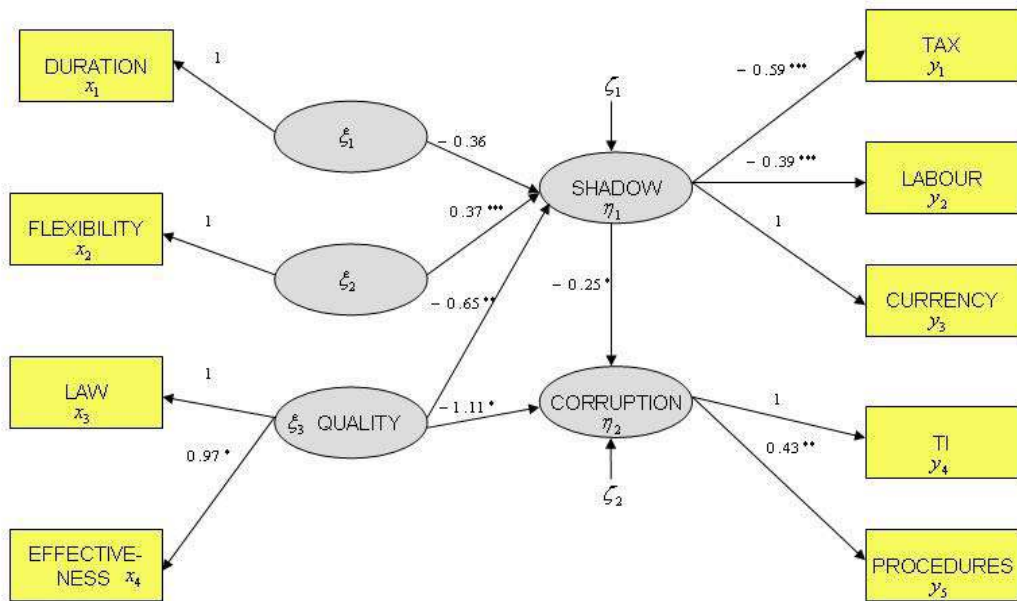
DURATION $x_1$

1

$\xi_1$

– 0.36

FLEXIBILITY $x_2$

1

$\xi_2$

0.37 ***

– 0.65 **

LAW $x_3$

1

$\xi_3$ QUALITY

– 1.11 *

0.97 *

EFFECTIVENESS $x_4$

$\zeta_1$

SHADOW $\eta_1$

– 0.25 *

CORRUPTION $\eta_2$

$\zeta_2$

– 0.59 ***

TAX $y_1$

– 0.39 ***

LABOUR $y_2$

1

CURRENCY $y_3$

1

TI $y_4$

0.43 **

PROCEDURES $y_5$